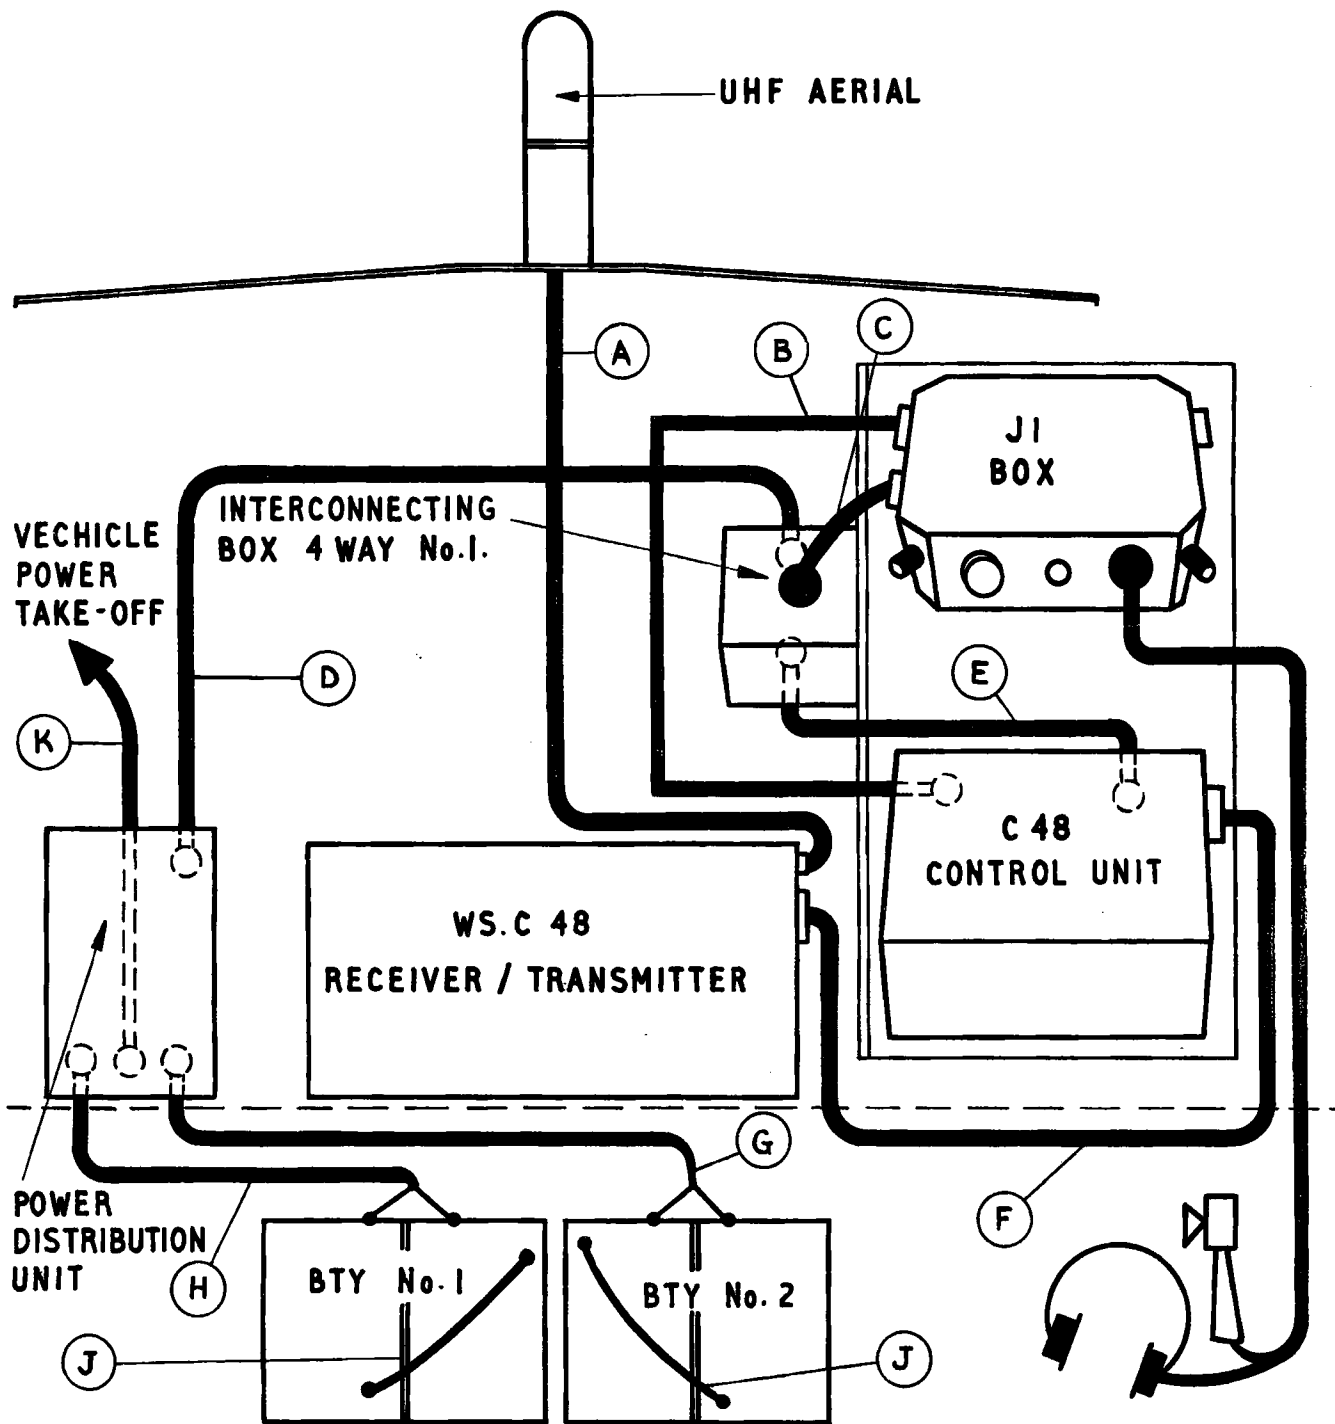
UHF AERIAL

A

B

C

J1 BOX

INTERCONNECTING BOX 4 WAY No.1.

VECHICLE POWER TAKE-OFF

D

E

K

C 48 CONTROL UNIT

WS.C 48 RECEIVER / TRANSMITTER

G

F

POWER DISTRIBUTION UNIT

H

BTY No.1

BTY No.2

J

J